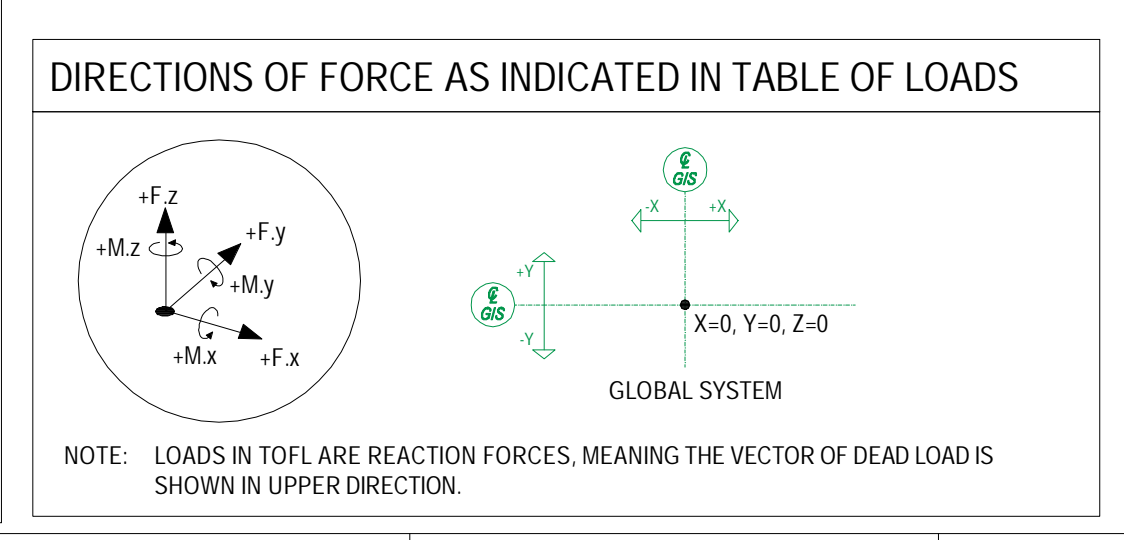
DIRECTIONS OF FORCE AS INDICATED IN TABLE OF LOADS

+F.z
+M.z
+F.y
+M.y
+M.x
+F.x

℄
GIS
-X
+X
+Y
℄
GIS
-Y
X=0, Y=0, Z=0

GLOBAL SYSTEM

NOTE: LOADS IN TOFL ARE REACTION FORCES, MEANING THE VECTOR OF DEAD LOAD IS SHOWN IN UPPER DIRECTION.